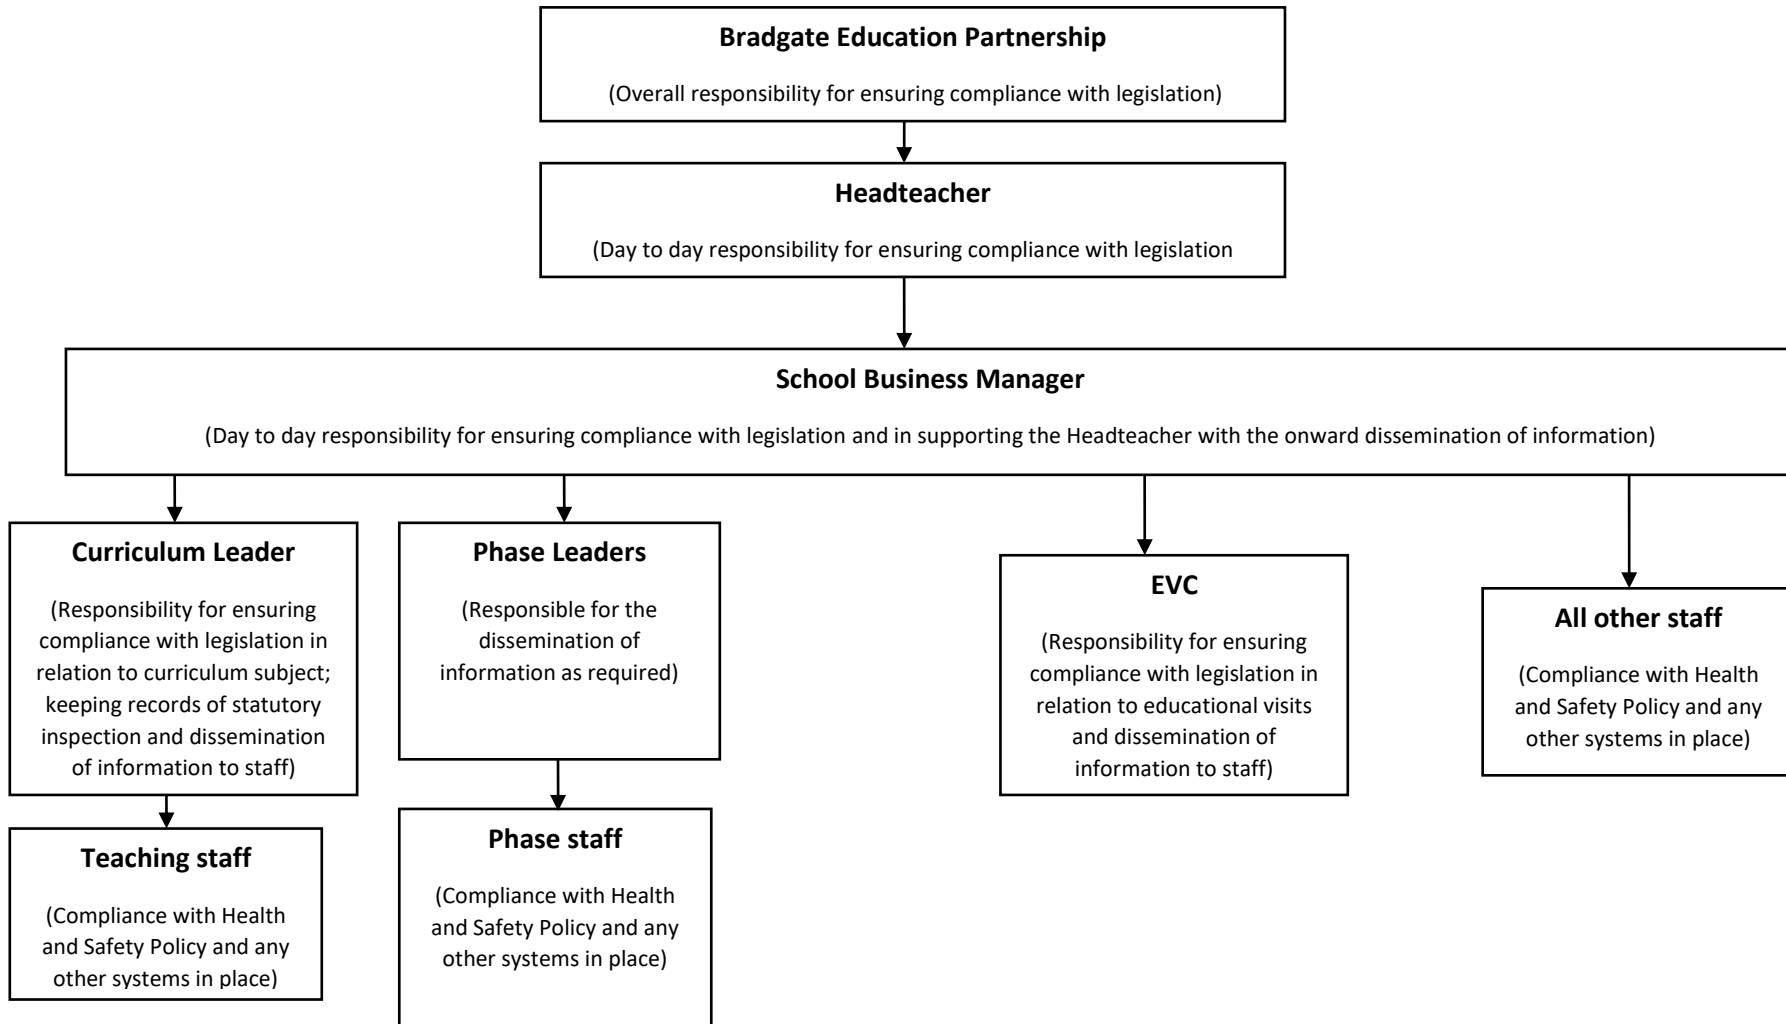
Bradgate Education Partnership

(Overall responsibility for ensuring compliance with legislation)

Headteacher

(Day to day responsibility for ensuring compliance with legislation

School Business Manager

(Day to day responsibility for ensuring compliance with legislation and in supporting the Headteacher with the onward dissemination of information)

Curriculum Leader

(Responsibility for ensuring compliance with legislation in relation to curriculum subject; keeping records of statutory inspection and dissemination of information to staff)

Teaching staff

(Compliance with Health and Safety Policy and any other systems in place)

Phase Leaders

(Responsible for the dissemination of information as required)

Phase staff

(Compliance with Health and Safety Policy and any other systems in place)

EVC

(Responsibility for ensuring compliance with legislation in relation to educational visits and dissemination of information to staff)

All other staff

(Compliance with Health and Safety Policy and any other systems in place)